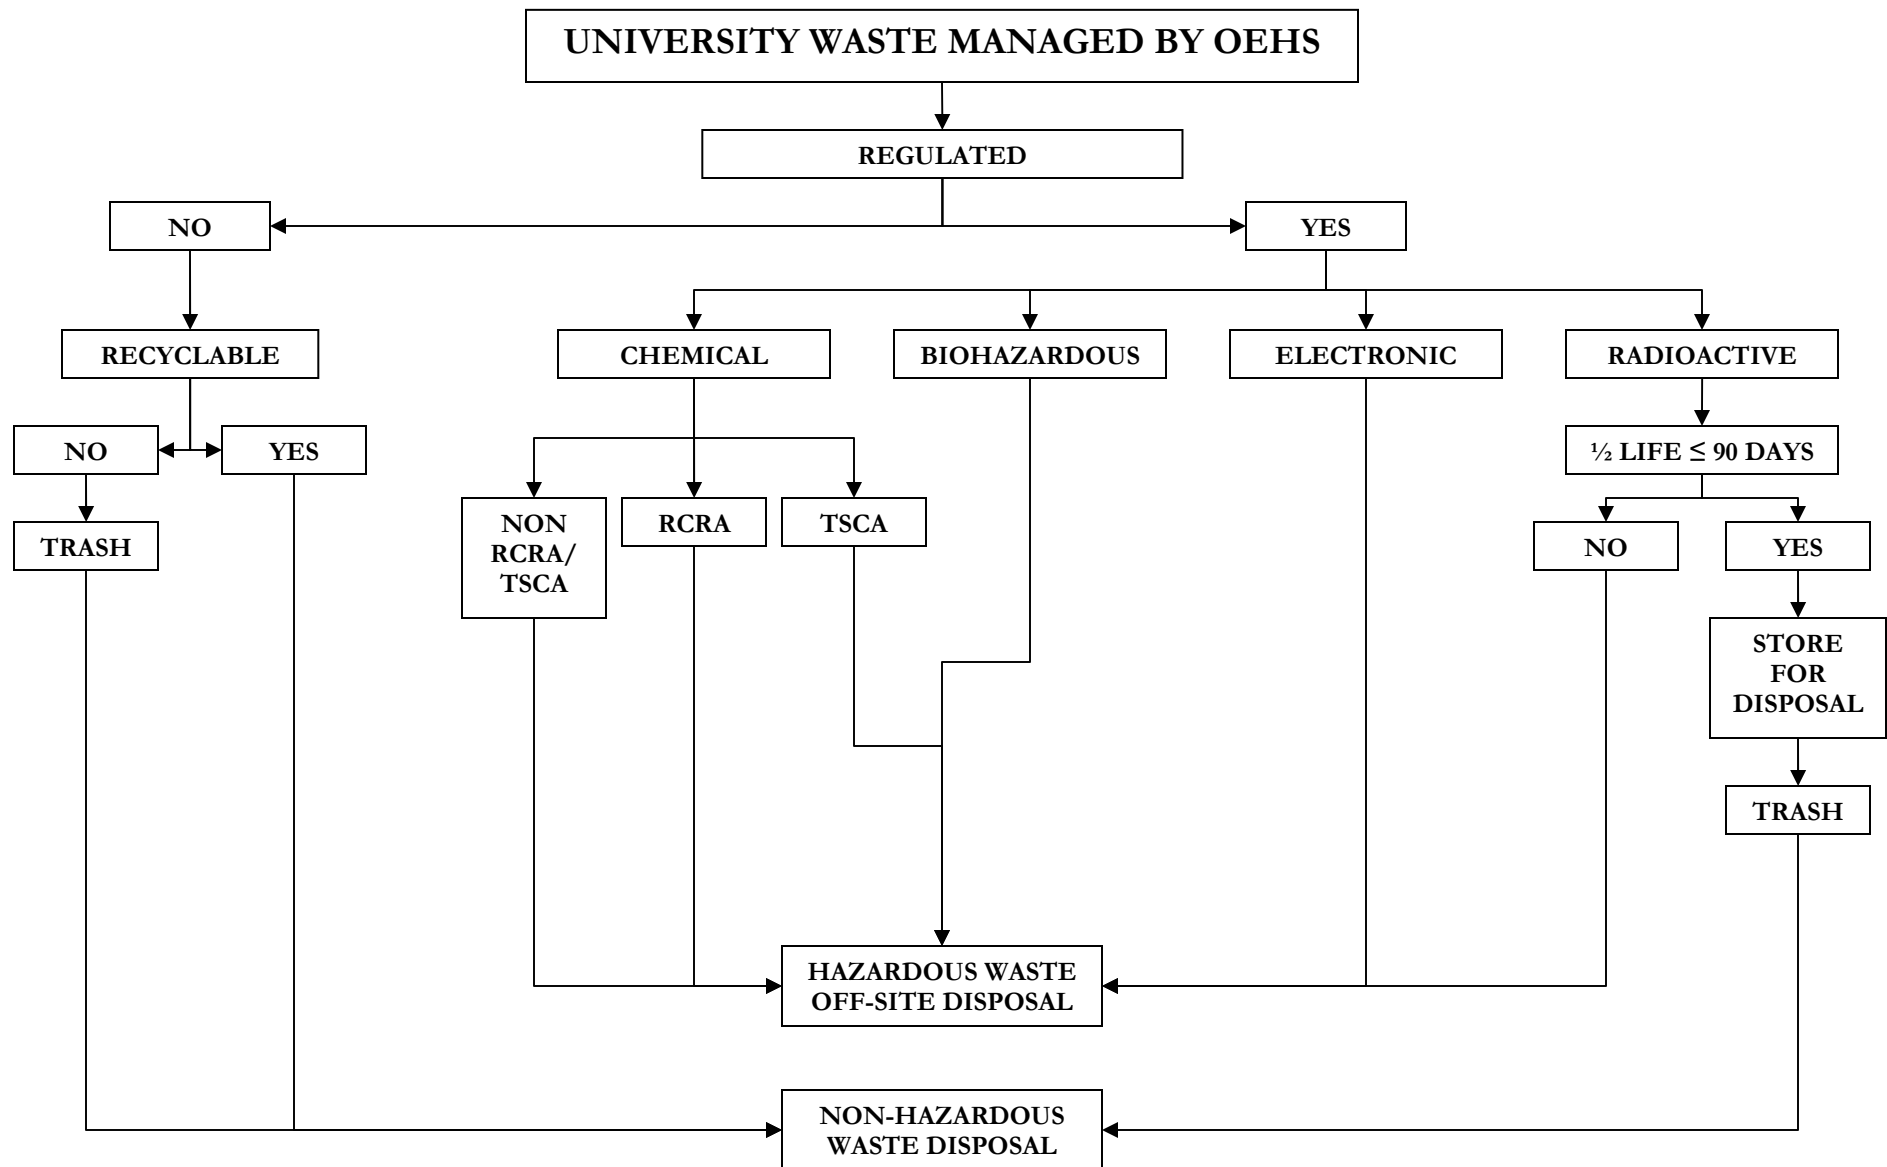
UNIVERSITY WASTE MANAGED BY OEHS

REGULATED

NO

YES

RECYCLABLE

CHEMICAL

BIOHAZARDOUS

ELECTRONIC

RADIOACTIVE

NO

YES

½ LIFE $\leq$ 90 DAYS

TRASH

NON RCRA/ TSCA

RCRA

TSCA

NO

YES

STORE FOR DISPOSAL

TRASH

HAZARDOUS WASTE OFF-SITE DISPOSAL

NON-HAZARDOUS WASTE DISPOSAL